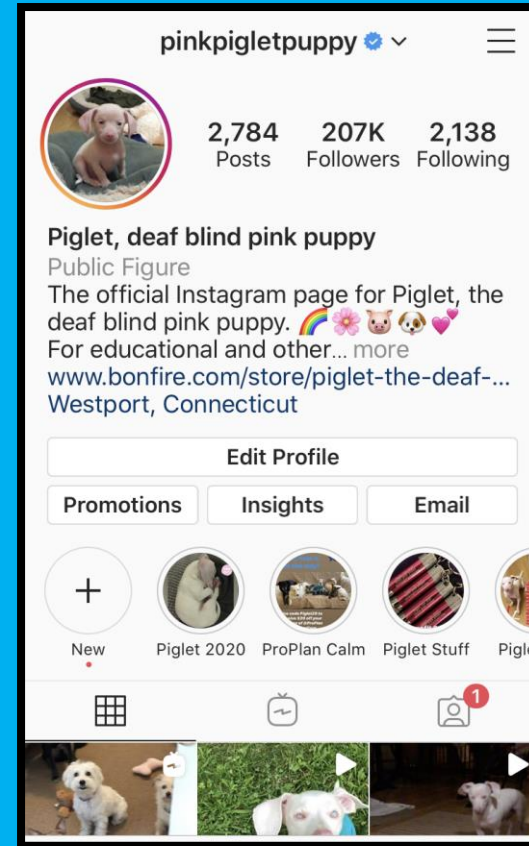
pinkpigletpuppy

2,784 Posts
207K Followers
2,138 Following

Piglet, deaf blind pink puppy
Public Figure
The official Instagram page for Piglet, the deaf blind pink puppy. 🌈🌸🐷🐶💕
For educational and other... more
www.bonfire.com/store/piglet-the-deaf-...
Westport, Connecticut

Edit Profile

Promotions
Insights
Email

New
Piglet 2020
ProPlan Calm
Piglet Stuff
Pigl

1